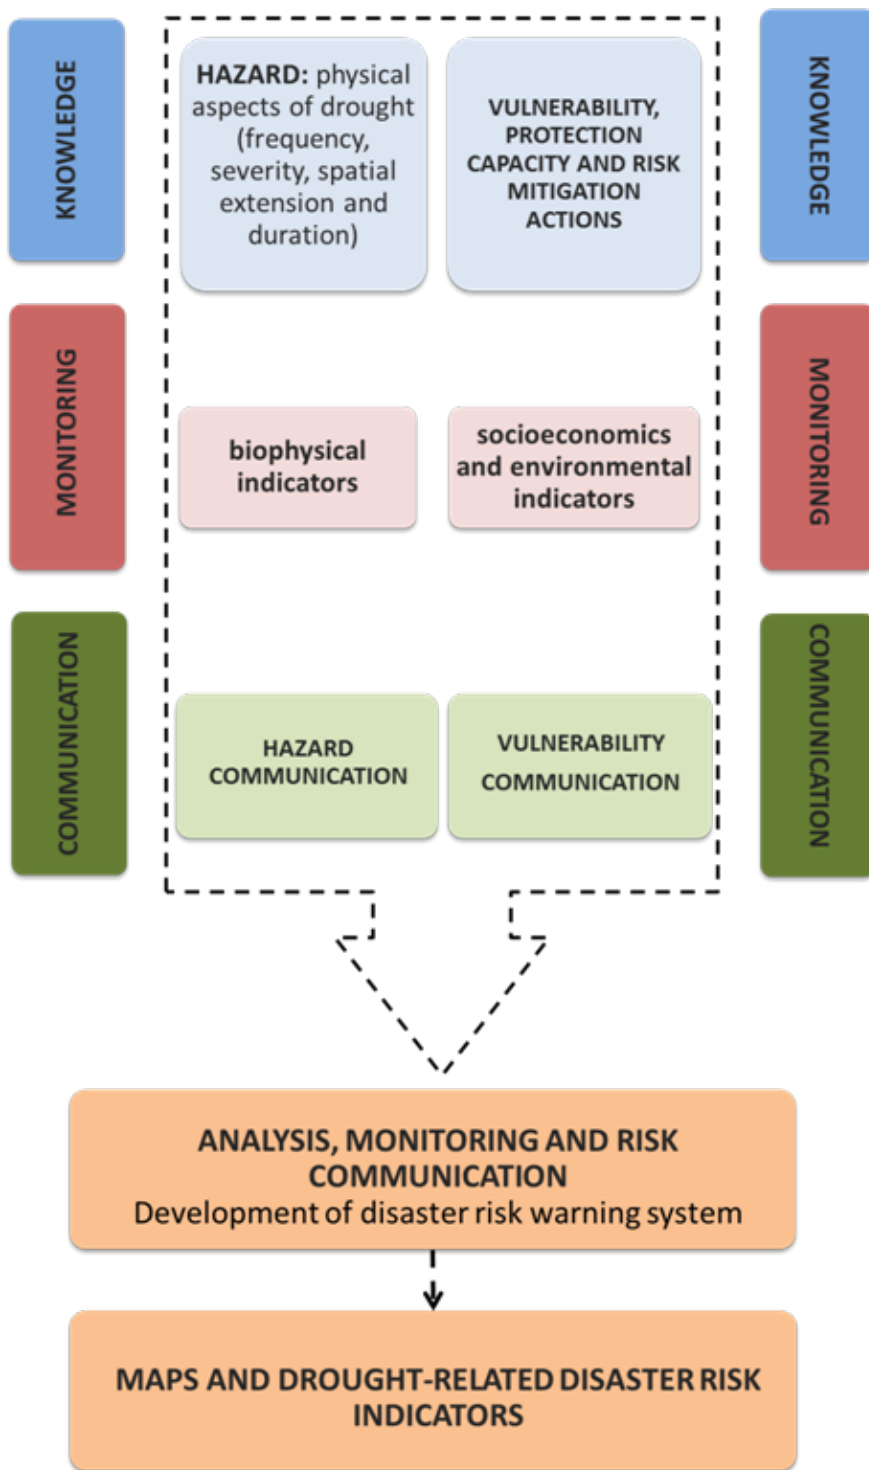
KNOWLEDGE

HAZARD: physical aspects of drought (frequency, severity, spatial extension and duration)

VULNERABILITY, PROTECTION CAPACITY AND RISK MITIGATION ACTIONS

KNOWLEDGE

MONITORING

biophysical indicators

socioeconomics and environmental indicators

MONITORING

COMMUNICATION

HAZARD COMMUNICATION

VULNERABILITY COMMUNICATION

COMMUNICATION

ANALYSIS, MONITORING AND RISK COMMUNICATION
Development of disaster risk warning system

MAPS AND DROUGHT-RELATED DISASTER RISK INDICATORS